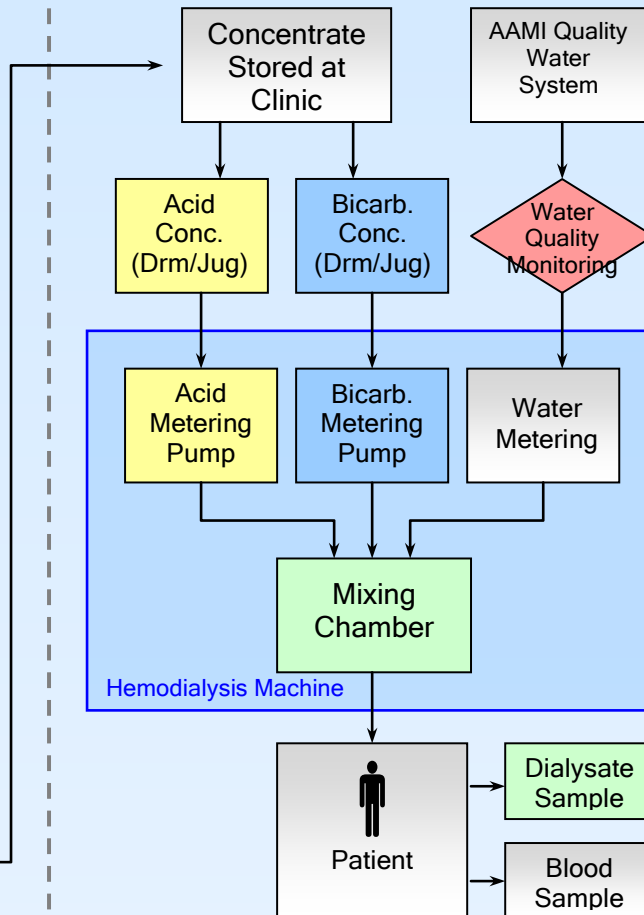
Concentrate Stored at Clinic

AAMI Quality Water System

Acid Conc. (Drm/Jug)

Bicarb. Conc. (Drm/Jug)

Water Quality Monitoring

Acid Metering Pump

Bicarb. Metering Pump

Water Metering

Mixing Chamber

Hemodialysis Machine

Patient

Dialysate Sample

Blood Sample